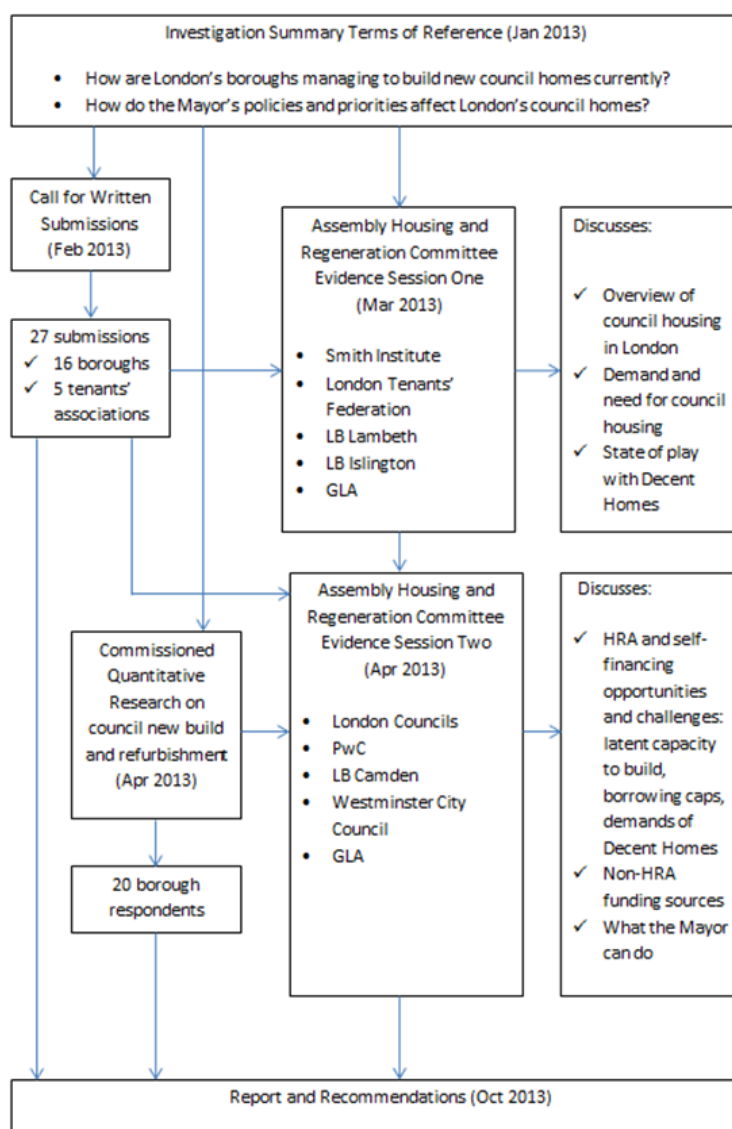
Investigation Summary Terms of Reference (Jan 2013)

- How are London's boroughs managing to build new council homes currently?
- How do the Mayor's policies and priorities affect London's council homes?

Call for Written Submissions (Feb 2013)

27 submissions
✓ 16 boroughs
✓ 5 tenants' associations

Assembly Housing and Regeneration Committee Evidence Session One (Mar 2013)

- Smith Institute
- London Tenants' Federation
- LB Lambeth
- LB Islington
- GLA

Discusses:
✓ Overview of council housing in London
✓ Demand and need for council housing
✓ State of play with Decent Homes

Commissioned Quantitative Research on council new build and refurbishment (Apr 2013)

20 borough respondents

Assembly Housing and Regeneration Committee Evidence Session Two (Apr 2013)

- London Councils
- PwC
- LB Camden
- Westminster City Council
- GLA

Discusses:
✓ HRA and self-financing opportunities and challenges: latent capacity to build, borrowing caps, demands of Decent Homes
✓ Non-HRA funding sources
✓ What the Mayor can do

Report and Recommendations (Oct 2013)